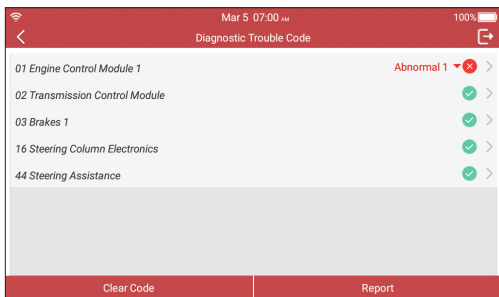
Mar 5 07:00 AM
100%
Diagnostic Trouble Code

01 Engine Control Module 1
Abnormal 1

02 Transmission Control Module

03 Brakes 1

16 Steering Column Electronics

44 Steering Assistance

Clear Code
Report